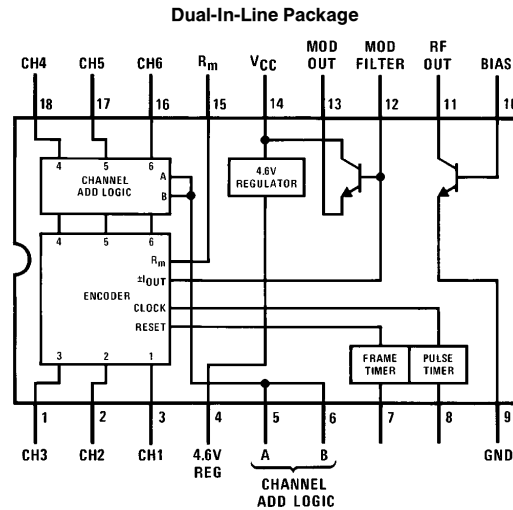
Dual-In-Line Package

CH4 CH5 CH6 $R_m$ $V_{CC}$ MOD OUT MOD FILTER RF OUT BIAS

18 17 16 15 14 13 12 11 1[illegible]

4 5 6
CHANNEL ADD LOGIC
A
B

4.6V REGULATOR

4 5 6
ENCODER
$R_m$
$\pm I_{OUT}$
CLOCK
RESET
3 2 1

FRAME TIMER

PULSE TIMER

1 2 3 4 5 6 7 8 9

CH3 CH2 CH1 4.6V REG A B GND

CHANNEL ADD LOGIC